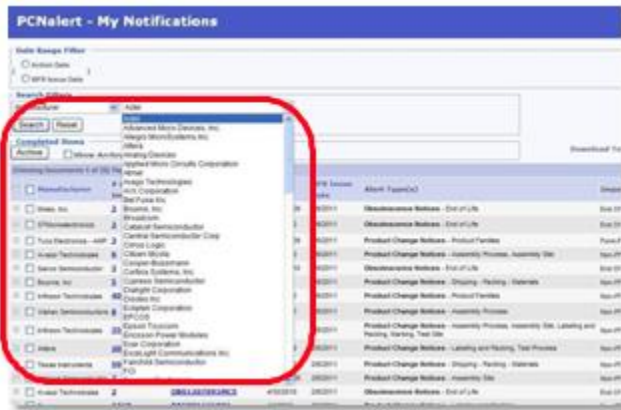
PCNalert - My Notifications

Date Range Filter
Action Date
MFR Issue Date

Search Filters
Manufacturer
Actel

Search | Reset

Completed Items
Archive | Show Archived

Viewing Documents 1 of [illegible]

Actel
Advanced Micro Devices, Inc.
Allegro MicroSystems Inc.
Altera
Analog Devices
Applied Micro Circuits Corporation
Atmel
Avago Technologies
AVX Corporation
Bel Fuse Inc.
Bourns, Inc.
Broadcom
Catalyst Semiconductor
Central Semiconductor Corp
Cirrus Logic
Citizen Miyota
Cooper Bussmann
Cortina Systems, Inc.
Cypress Semiconductor
Dialight Corporation
Diodes Inc
Edgelight Corporation
EPCOS
Epson Toyocom
Ericsson Power Modules
Exar Corporation
ExcelLight Communications Inc.
Fairchild Semiconductor
FCI

Download To

Manufacturer
MFR Issue Date
Alert Type(s)

Obsolescence Notices - End of Life
Obsolescence Notices - End of Life
Product Change Notices - Product Families
Product Change Notices - Assembly Process, Assembly Site
Obsolescence Notices - End of Life
Product Change Notices - Shipping - Packing - Materials
Product Change Notices - Product Families
Product Change Notices - Assembly Process
Product Change Notices - Assembly Process, Assembly Site, Labeling and Packing, Marking, Test Site
Product Change Notices - Labeling and Packing, Test Process
Product Change Notices - Shipping - Packing - Materials
Product Change Notices - Assembly Site
Obsolescence Notices - End of Life

Texas Instruments
Avago Technologies
Intel
Intersil
Infineon Technologies
Bourns, Inc.
Sensor Semiconductor
Avago Technologies
Tyco Electronics - AMP
STMicroelectronics
Skyes, Inc.
Infineon Technologies
Vishay Semiconductors